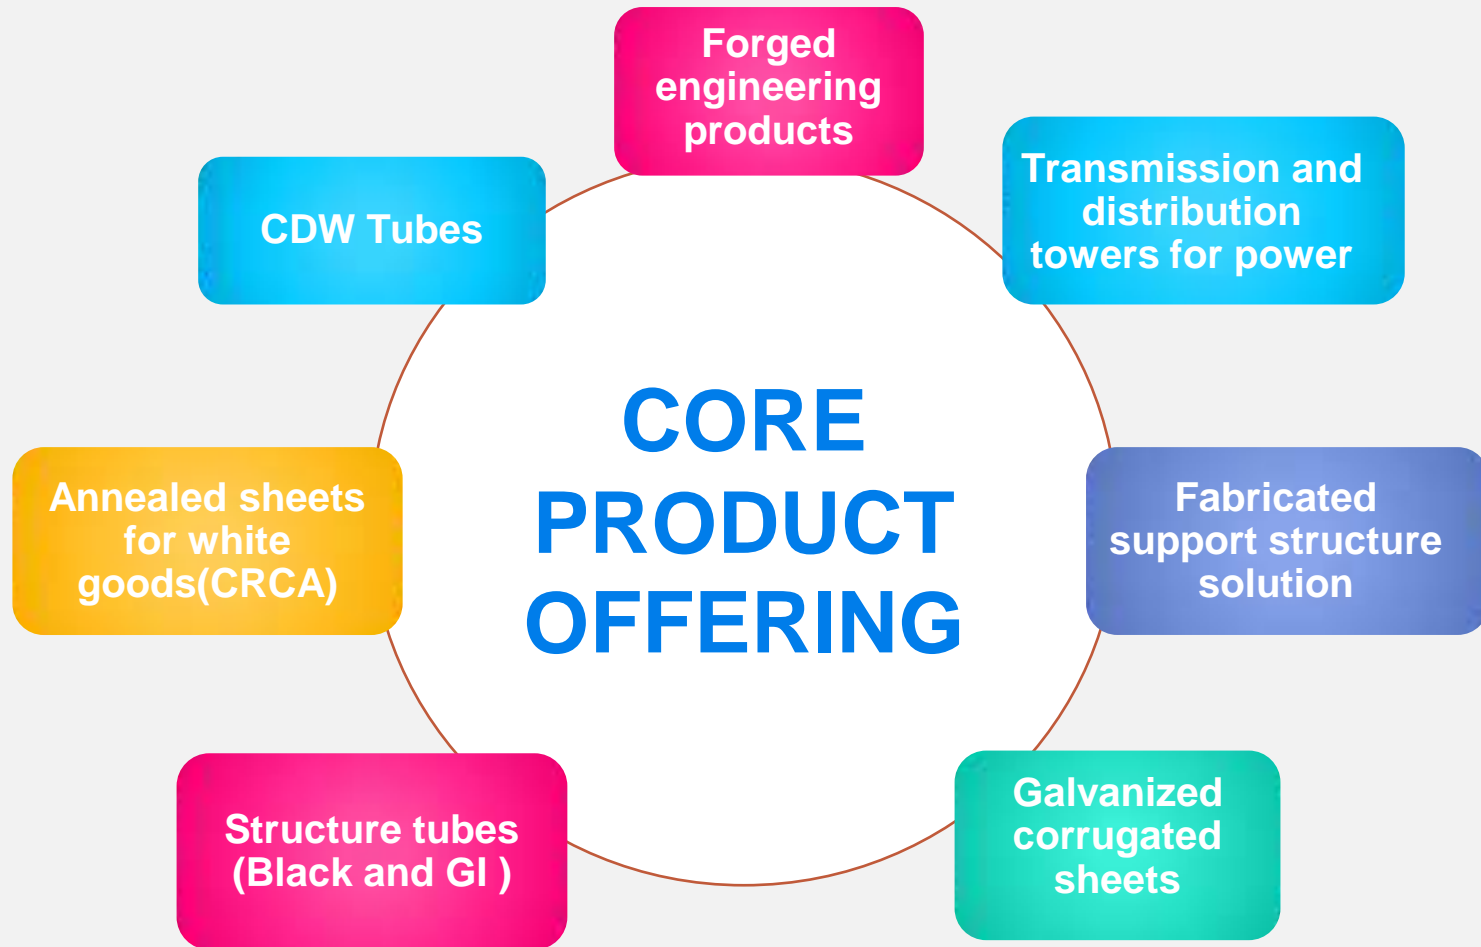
CORE PRODUCT OFFERING

Forged engineering products

Transmission and distribution towers for power

Fabricated support structure solution

Galvanized corrugated sheets

Structure tubes (Black and GI )

Annealed sheets for white goods(CRCA)

CDW Tubes